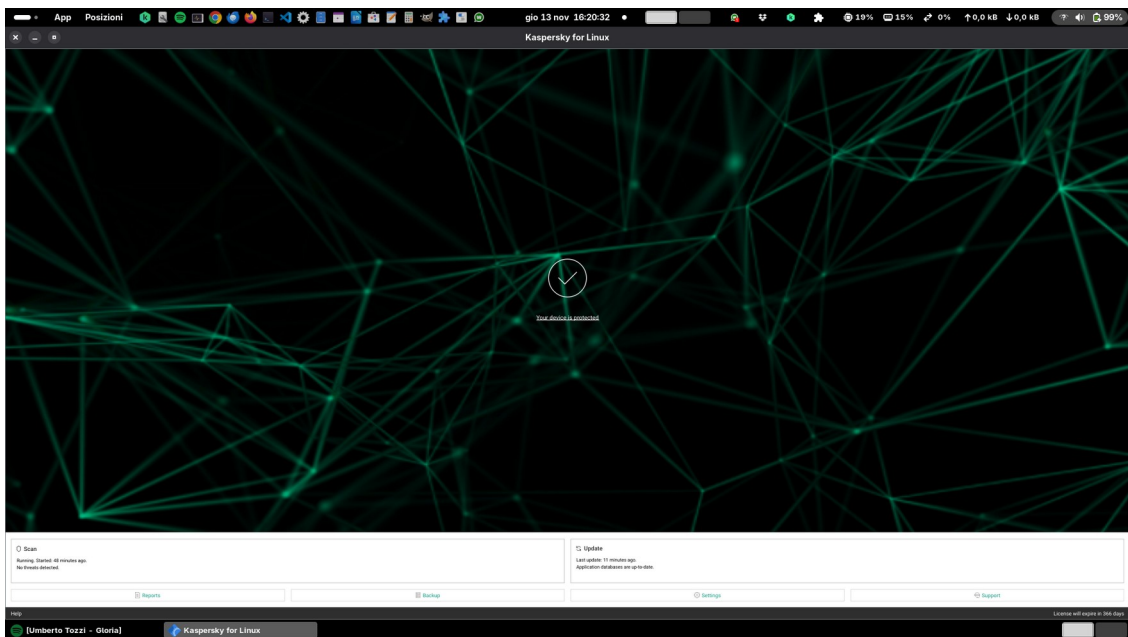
App Posizioni

gio 13 nov 16:20:32

19% 15% 0% ↑0,0 kB ↓0,0 kB

99%

Kaspersky for Linux

Your device is protected

Scan

Running. Started: 48 minutes ago.
No threats detected.

Update

Last update: 11 minutes ago.
Application databases are up-to-date.

Reports

Backup

Settings

Support

Help

License will expire in 366 days

[Umberto Tozzi - Gloria]

Kaspersky for Linux